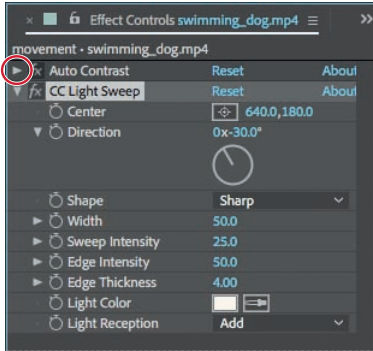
× Effect Controls swimming_dog.mp4 ≡ »

movement • swimming_dog.mp4

fx Auto Contrast Reset About

fx CC Light Sweep Reset About

Center 640.0,180.0

Direction 0x-30.0°

Shape Sharp

Width 50.0

Sweep Intensity 25.0

Edge Intensity 50.0

Edge Thickness 4.00

Light Color

Light Reception Add